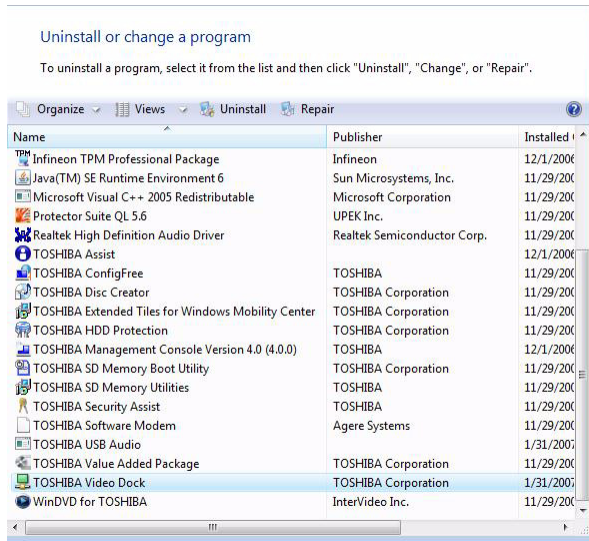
Uninstall or change a program

To uninstall a program, select it from the list and then click "Uninstall", "Change", or "Repair".

Organize ▾ Views ▾ Uninstall Repair

| Name | Publisher | Installed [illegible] |
|---|---|---|
| Infineon TPM Professional Package | Infineon | 12/1/200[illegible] |
| Java(TM) SE Runtime Environment 6 | Sun Microsystems, Inc. | 11/29/20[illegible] |
| Microsoft Visual C++ 2005 Redistributable | Microsoft Corporation | 11/29/20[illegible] |
| Protector Suite QL 5.6 | UPEK Inc. | 11/29/20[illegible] |
| Realtek High Definition Audio Driver | Realtek Semiconductor Corp. | 11/29/20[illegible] |
| TOSHIBA Assist | | 12/1/200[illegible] |
| TOSHIBA ConfigFree | TOSHIBA | 11/29/20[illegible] |
| TOSHIBA Disc Creator | TOSHIBA Corporation | 11/29/20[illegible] |
| TOSHIBA Extended Tiles for Windows Mobility Center | TOSHIBA Corporation | 11/29/20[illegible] |
| TOSHIBA HDD Protection | TOSHIBA Corporation | 11/29/20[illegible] |
| TOSHIBA Management Console Version 4.0 (4.0.0) | TOSHIBA | 12/1/200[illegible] |
| TOSHIBA SD Memory Boot Utility | TOSHIBA Corporation | 11/29/20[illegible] |
| TOSHIBA SD Memory Utilities | TOSHIBA | 11/29/20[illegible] |
| TOSHIBA Security Assist | TOSHIBA | 11/29/20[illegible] |
| TOSHIBA Software Modem | Agere Systems | 11/29/20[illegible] |
| TOSHIBA USB Audio | | 1/31/200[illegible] |
| TOSHIBA Value Added Package | TOSHIBA Corporation | 11/29/20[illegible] |
| TOSHIBA Video Dock | TOSHIBA Corporation | 1/31/200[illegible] |
| WinDVD for TOSHIBA | InterVideo Inc. | 11/29/20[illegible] |